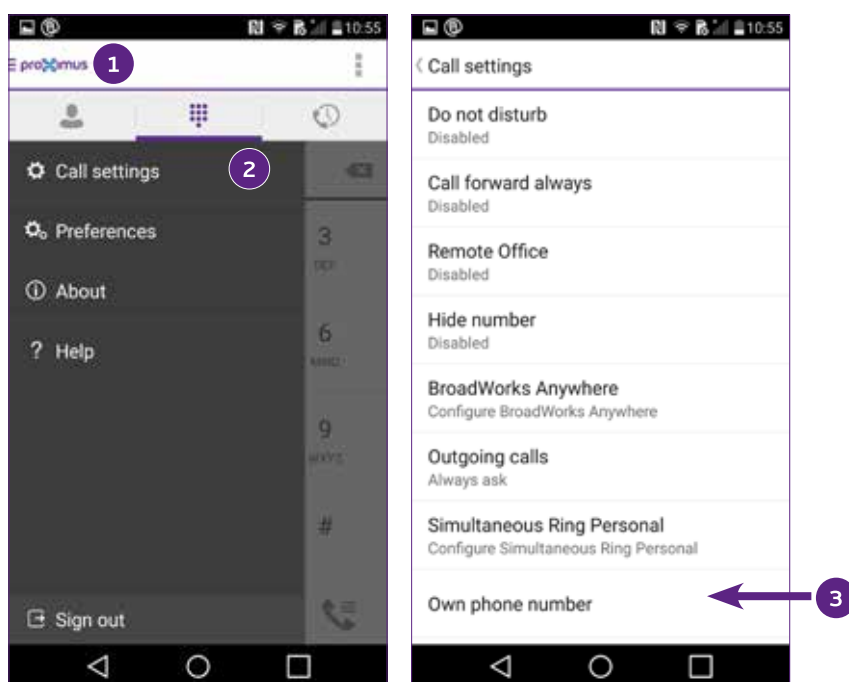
10:55

proximus 1

Call settings 2

Preferences

About

? Help

3 DEF

6 MNO

9 WXYZ

#

Sign out

10:55

Call settings

Do not disturb
Disabled

Call forward always
Disabled

Remote Office
Disabled

Hide number
Disabled

BroadWorks Anywhere
Configure BroadWorks Anywhere

Outgoing calls
Always ask

Simultaneous Ring Personal
Configure Simultaneous Ring Personal

Own phone number

3